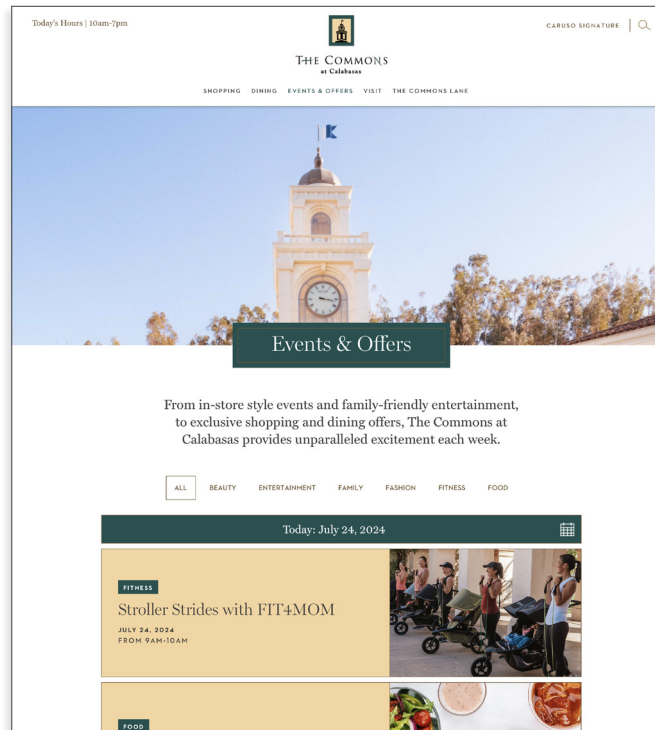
Today's Hours | 10am-7pm

CARUSO SIGNATURE

THE COMMONS
at Calabasas

SHOPPING DINING EVENTS & OFFERS VISIT THE COMMONS LANE

Events & Offers

From in-store style events and family-friendly entertainment, to exclusive shopping and dining offers, The Commons at Calabasas provides unparalleled excitement each week.

ALL BEAUTY ENTERTAINMENT FAMILY FASHION FITNESS FOOD

Today: July 24, 2024

FITNESS

Stroller Strides with FIT4MOM

JULY 24, 2024
FROM 9AM-10AM

FOOD